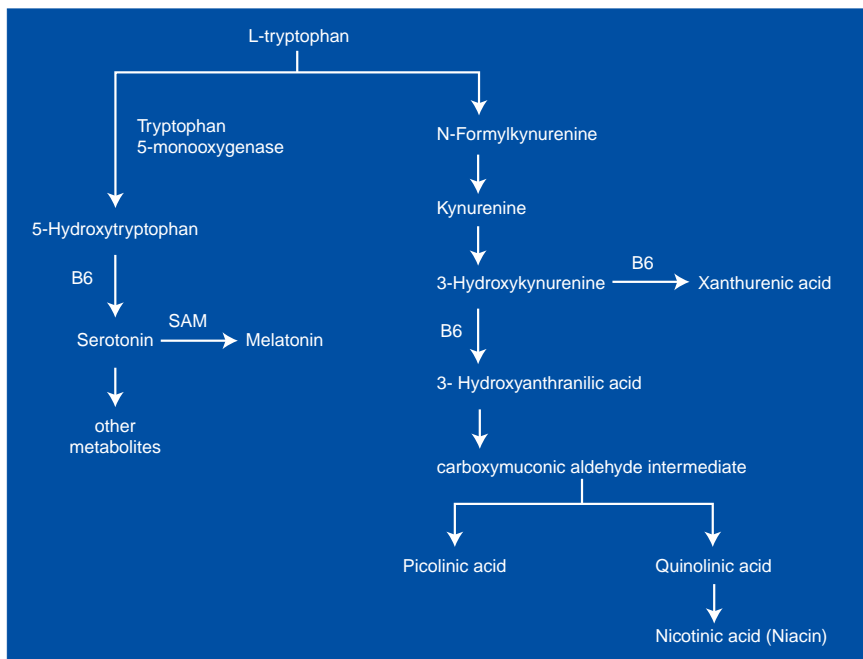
L-tryptophan

Tryptophan
5-monooxygenase

5-Hydroxytryptophan

B6

Serotonin

SAM

Melatonin

other
metabolites

N-Formylkynurenine

Kynurenine

3-Hydroxykynurenine

B6

Xanthurenic acid

B6

3- Hydroxyanthranilic acid

carboxymuconic aldehyde intermediate

Picolinic acid

Quinolinic acid

Nicotinic acid (Niacin)